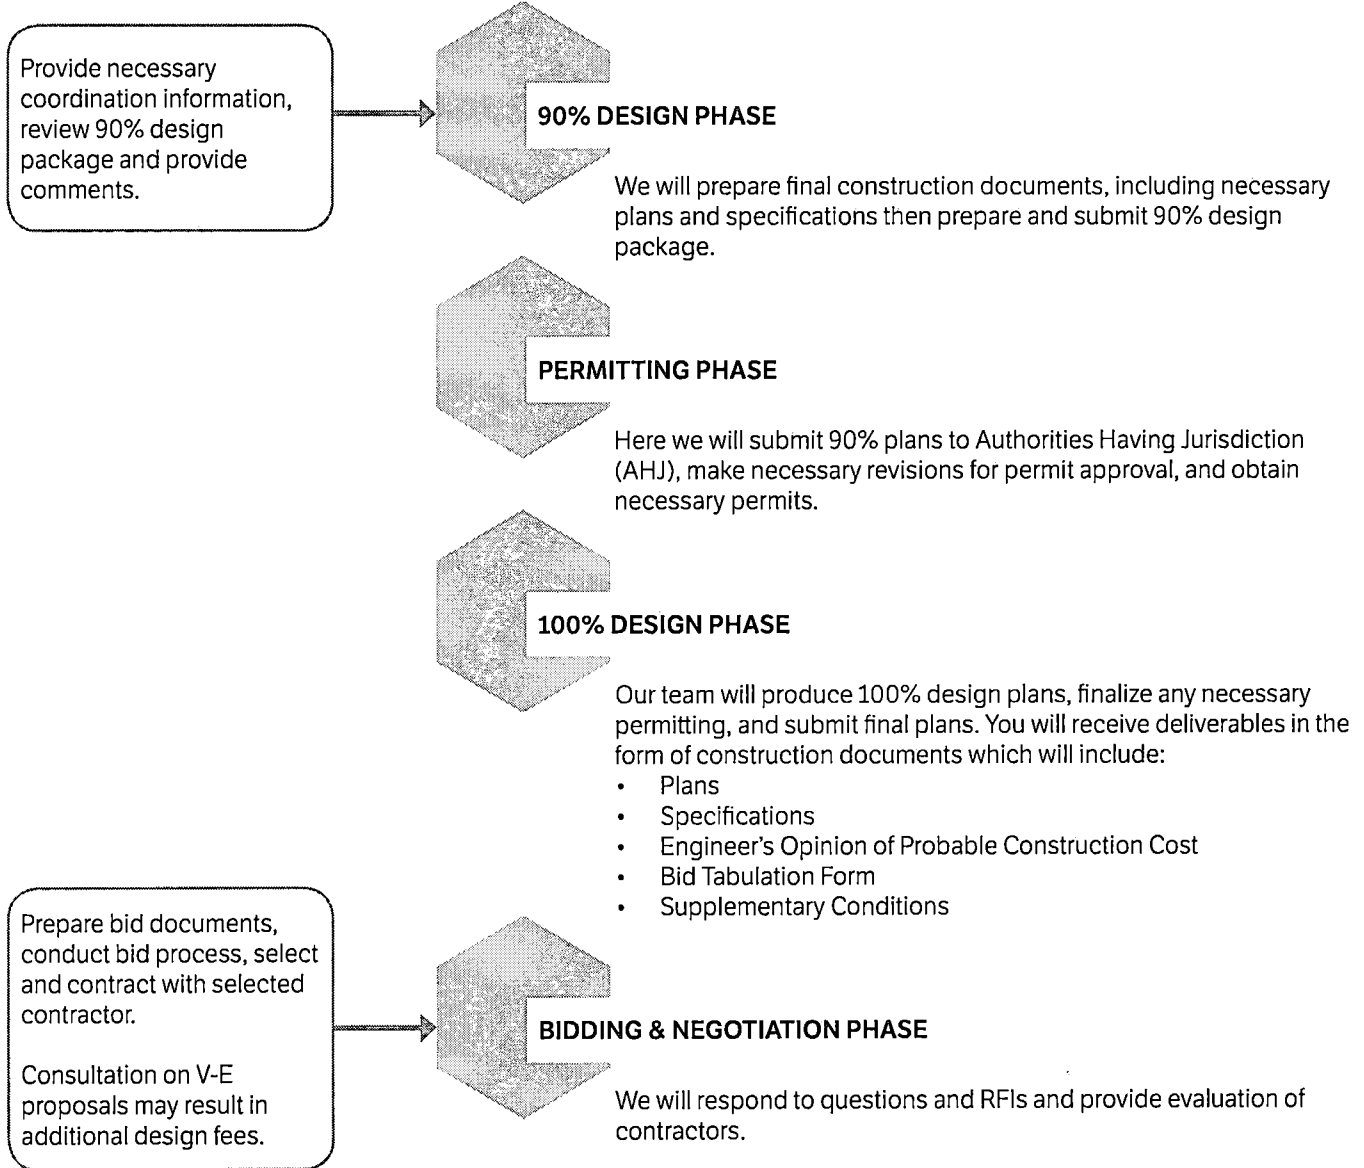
Provide necessary coordination information, review 90% design package and provide comments.

90% DESIGN PHASE

We will prepare final construction documents, including necessary plans and specifications then prepare and submit 90% design package.

PERMITTING PHASE

Here we will submit 90% plans to Authorities Having Jurisdiction (AHJ), make necessary revisions for permit approval, and obtain necessary permits.

100% DESIGN PHASE

Our team will produce 100% design plans, finalize any necessary permitting, and submit final plans. You will receive deliverables in the form of construction documents which will include:
- Plans
- Specifications
- Engineer's Opinion of Probable Construction Cost
- Bid Tabulation Form
- Supplementary Conditions

Prepare bid documents, conduct bid process, select and contract with selected contractor.

Consultation on V-E proposals may result in additional design fees.

BIDDING & NEGOTIATION PHASE

We will respond to questions and RFIs and provide evaluation of contractors.